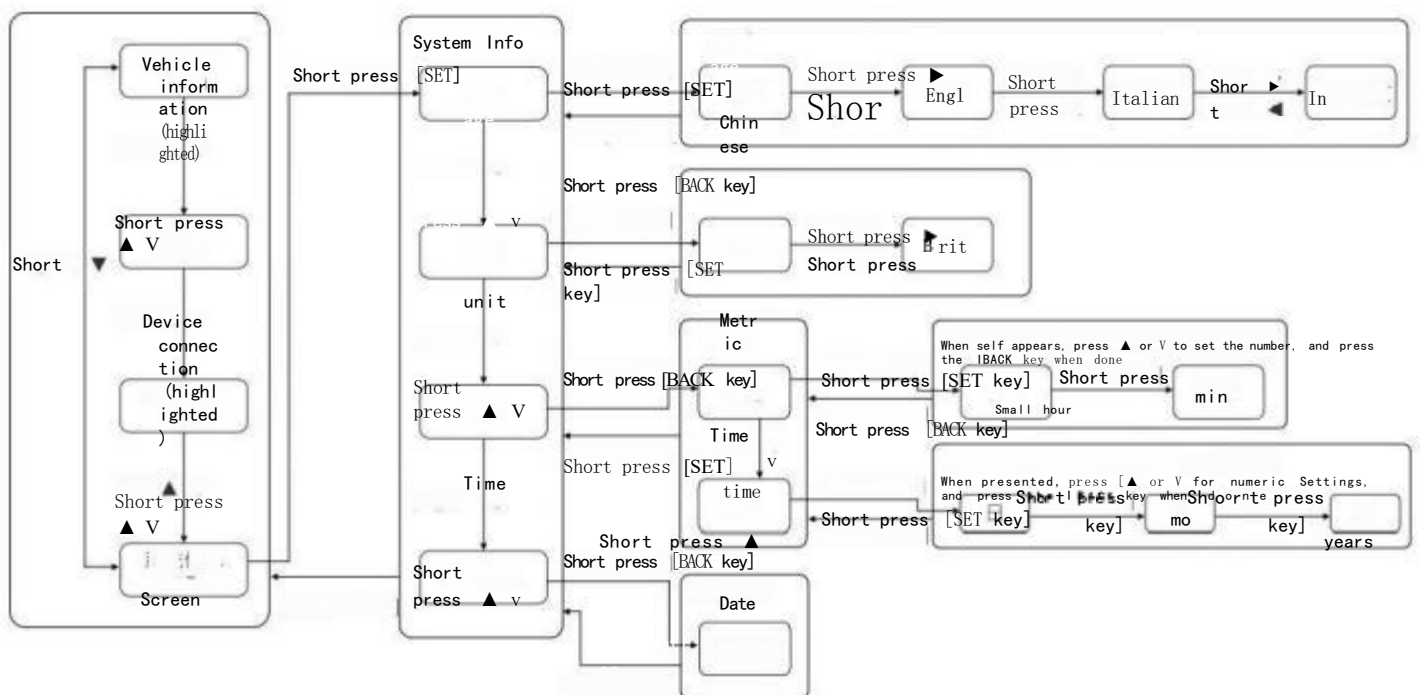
Vehicle information (highlighted)

Short press ▲ V

Device connection (highlighted)

Short press ▲ V

Short ▼

Screen

Short press [SET]

System Info

Short press [SET]

Chinese

Short press ▶ Shor

Engl

Short press

Italian

Short ▶ ◀

In

Short press [BACK key]

Short press [SET key]

Short press ▶ Short press

Brit

unit

Short press ▲ V

Short press [BACK key]

Metric

When self appears, press ▲ or V to set the number, and press the IBACK key when done

Short press [SET key]

Small hour

Short press

min

Short press [BACK key]

Time

Short press [SET]

V

Time

time

When presented, press [▲ or V for numeric Settings, and press [BACK key when done

Short press [SET key]

Short press key]

mo

Short press key]

years

Short press ▲

Short press [BACK key]

Short press ▲ v

Date